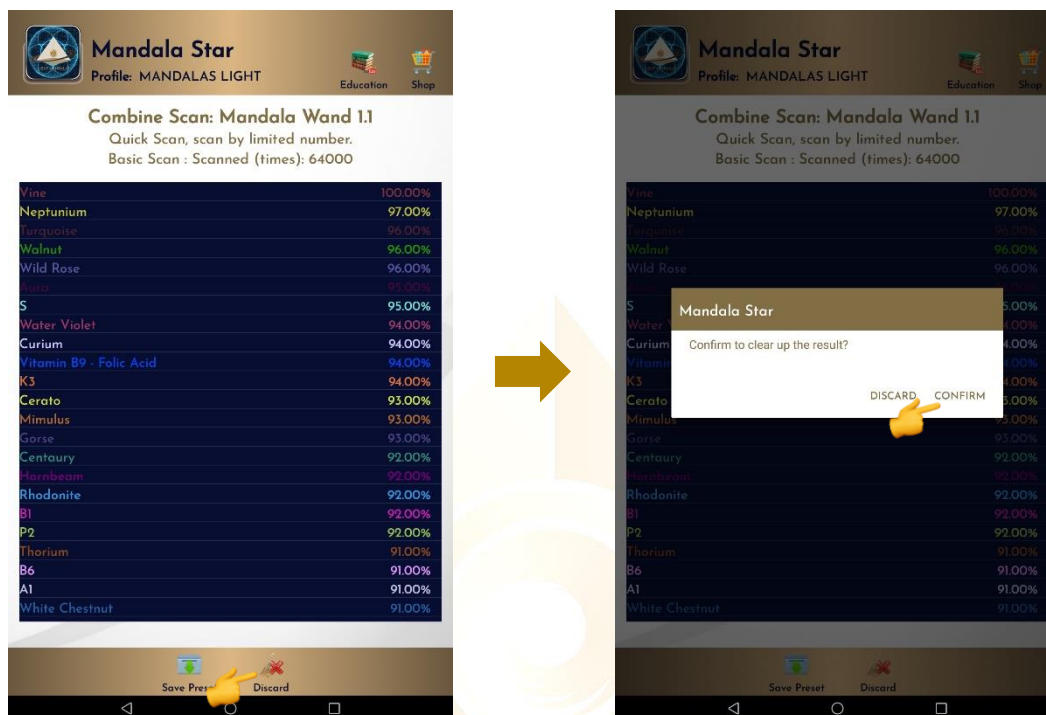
Mandala Star
Profile: MANDALAS LIGHT
Education
Shop

Combine Scan: Mandala Wand 1.1
Quick Scan, scan by limited number.
Basic Scan : Scanned (times): 64000

| | |
|---|---|
| Vine | 100.00% |
| Neptunium | 97.00% |
| Turquoise | 96.00% |
| Walnut | 96.00% |
| Wild Rose | 96.00% |
| Aura | 95.00% |
| S | 95.00% |
| Water Violet | 94.00% |
| Curium | 94.00% |
| Vitamin B9 - Folic Acid | 94.00% |
| K3 | 94.00% |
| Cerato | 93.00% |
| Mimulus | 93.00% |
| Gorse | 93.00% |
| Centaury | 92.00% |
| Hornbeam | 92.00% |
| Rhodonite | 92.00% |
| B1 | 92.00% |
| P2 | 92.00% |
| Thorium | 91.00% |
| B6 | 91.00% |
| A1 | 91.00% |
| White Chestnut | 91.00% |

Save Pres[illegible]
Discard

Mandala Star
Profile: MANDALAS LIGHT
Education
Shop

Combine Scan: Mandala Wand 1.1
Quick Scan, scan by limited number.
Basic Scan : Scanned (times): 64000

| | |
|---|---|
| Vine | 100.00% |
| Neptunium | 97.00% |
| Turquoise | 96.00% |
| Walnut | 96.00% |
| Wild Rose | 96.00% |
| S | 95.00% |
| Water V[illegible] | 94.00% |
| Curium | 94.00% |
| Vitamin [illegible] | 94.00% |
| K3 | 94.00% |
| Cerato | 93.00% |
| Mimulus | 93.00% |
| Gorse | 93.00% |
| Centaury | 92.00% |
| Hornbeam | 92.00% |
| Rhodonite | 92.00% |
| B1 | 92.00% |
| P2 | 92.00% |
| Thorium | 91.00% |
| B6 | 91.00% |
| A1 | 91.00% |
| White Chestnut | 91.00% |

Mandala Star
Confirm to clear up the result?
DISCARD CONFIRM

Save Preset
Discard